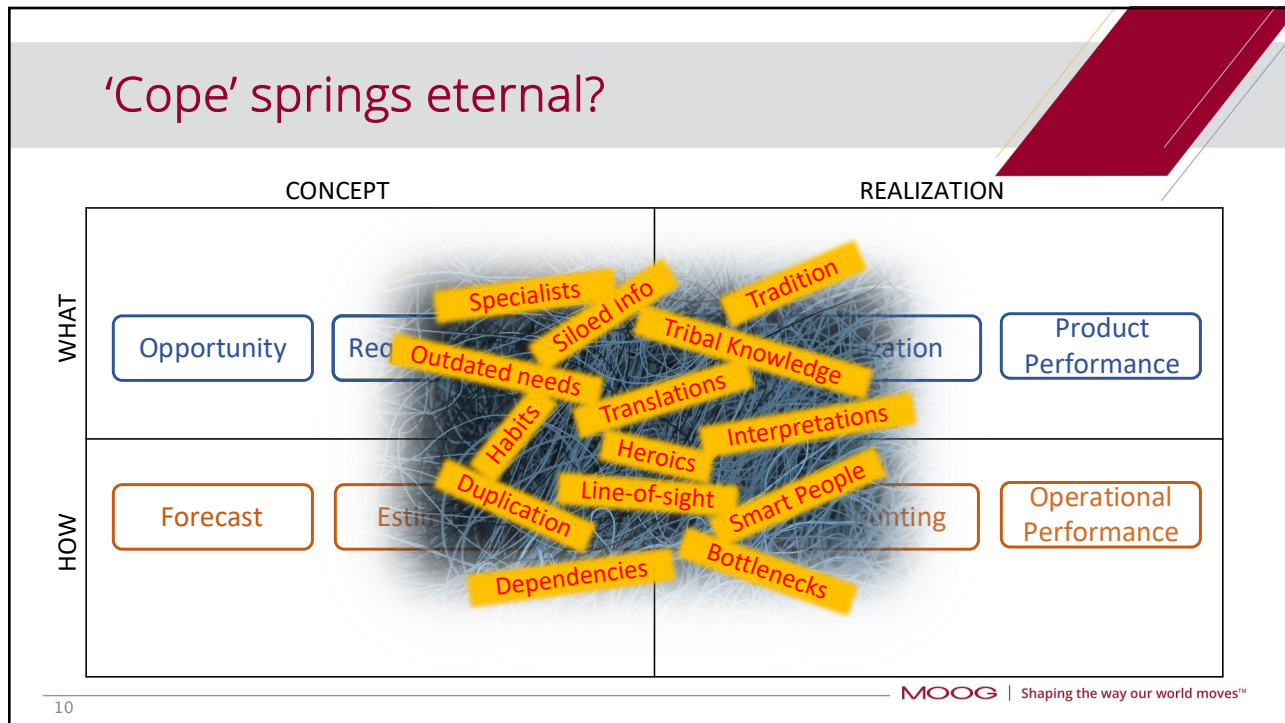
'Cope' springs eternal?

CONCEPT

REALIZATION

WHAT

HOW

Opportunity

Req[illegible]

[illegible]zation

Product Performance

Forecast

Esti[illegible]

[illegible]nting

Operational Performance

Specialists

Siloed info

Tradition

Tribal Knowledge

Outdated needs

Translations

Habits

Interpretations

Heroics

Duplication

Line-of-sight

Smart People

Bottlenecks

Dependencies

MOOG | Shaping the way our world moves™

10